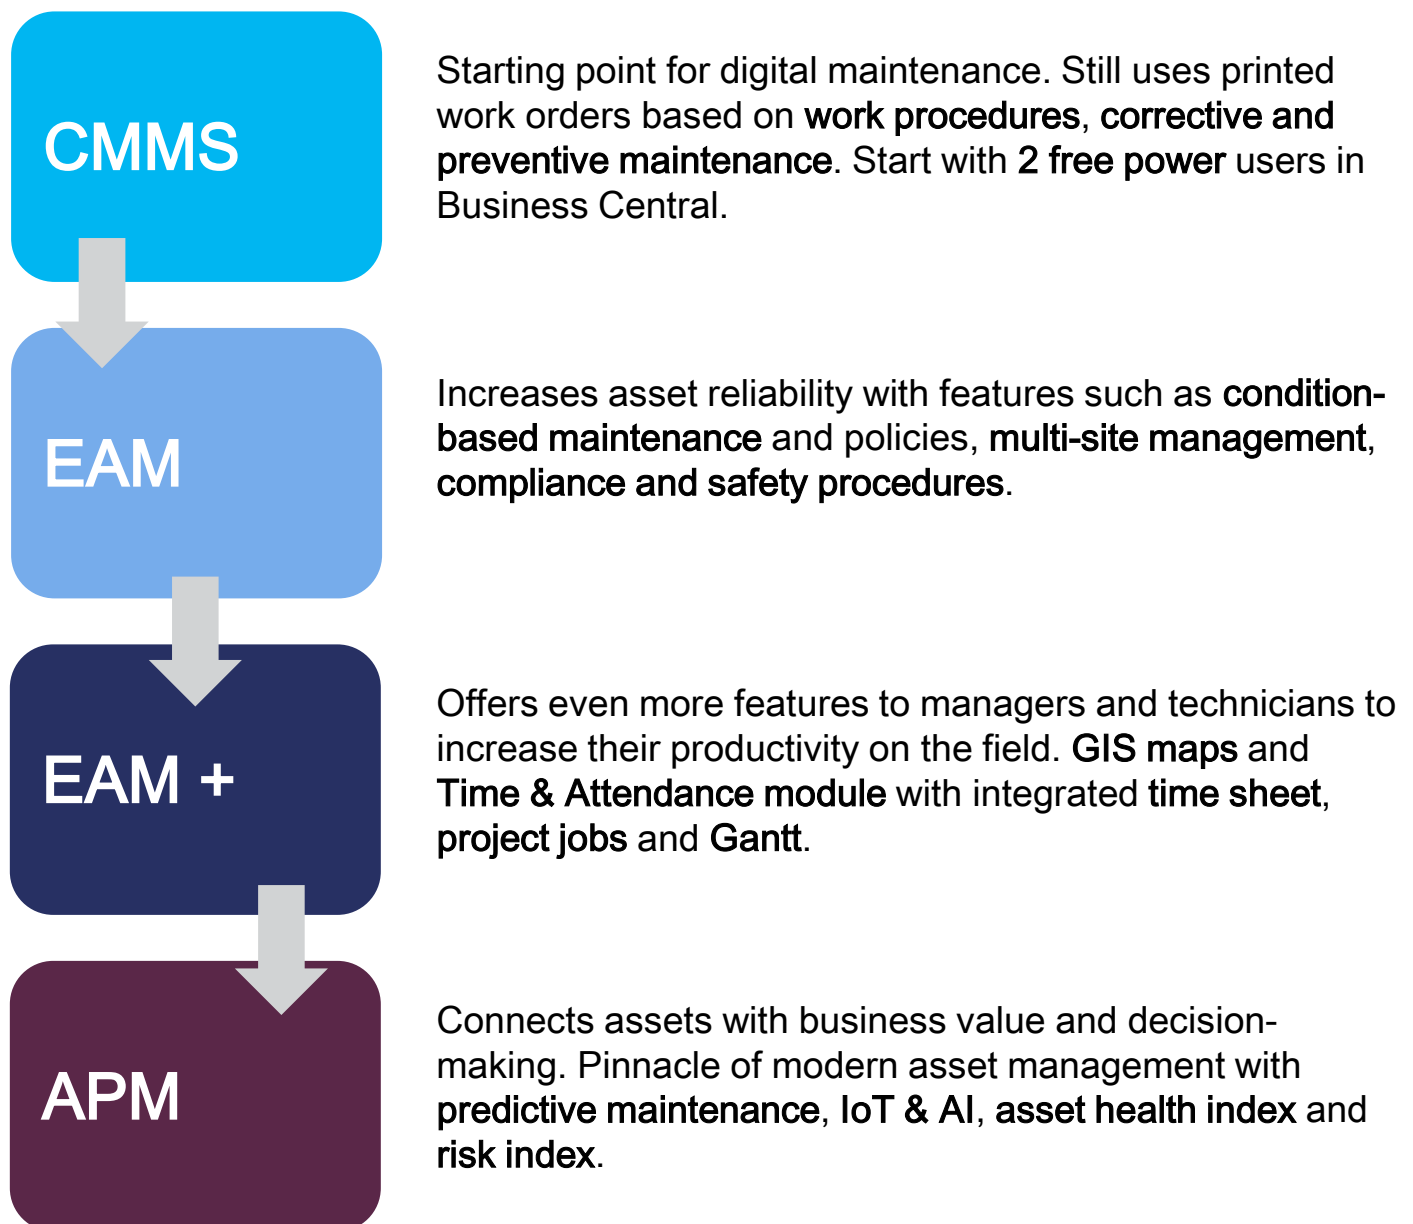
CMMS

Starting point for digital maintenance. Still uses printed work orders based on work procedures, corrective and preventive maintenance. Start with 2 free power users in Business Central.

EAM

Increases asset reliability with features such as condition-based maintenance and policies, multi-site management, compliance and safety procedures.

EAM +

Offers even more features to managers and technicians to increase their productivity on the field. GIS maps and Time & Attendance module with integrated time sheet, project jobs and Gantt.

APM

Connects assets with business value and decision-making. Pinnacle of modern asset management with predictive maintenance, IoT & AI, asset health index and risk index.